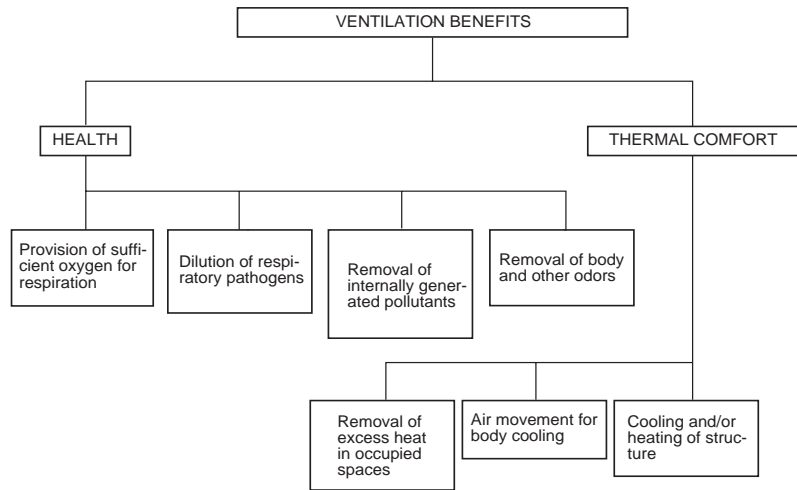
VENTILATION BENEFITS

HEALTH

THERMAL COMFORT

Provision of sufficient oxygen for respiration

Dilution of respiratory pathogens

Removal of internally generated pollutants

Removal of body and other odors

Removal of excess heat in occupied spaces

Air movement for body cooling

Cooling and/or heating of structure